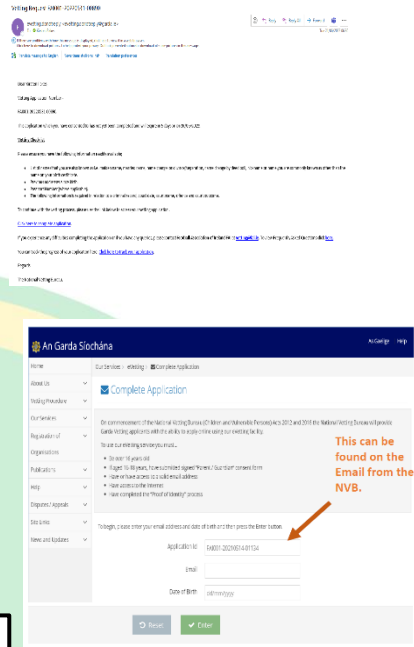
Vetting Request 60000 -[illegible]

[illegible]

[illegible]

Vetting Request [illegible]

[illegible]

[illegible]

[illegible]

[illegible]

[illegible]

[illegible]

An Garda Síochána

As Gaeilge Help

Home

About Us

Vetting Procedure

Our Services

Registration of Organisations

Publications

Help

Disputes / Appeals

Site Links

News and Updates

Our Services > eVetting > Complete Application

Complete Application

On commencement of the National Vetting Bureau (Children and Vulnerable Persons) Acts 2012 and 2016 the National Vetting Bureau will provide Garda Vetting applicants with the ability to apply online using our eVetting facility.

To use our eVetting service you must:

Be over 16 years old

If aged 16-18 years, have submitted signed "Parent / Guardian" consent form

Have or have access to a valid email address

Have access to the Internet

Have completed the "Proof of Identity" process

To begin, please enter your email address and date of birth and then press the Enter button.

Application No: FK001-2029014-01134

Email:

Date of Birth: dd/mm/yyyy

Reset

Enter

This can be found on the Email from the NVB.